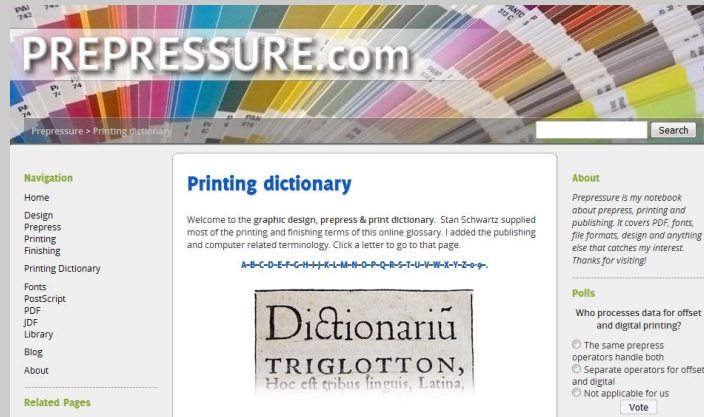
PREPRESSURE.com

Prepressure > Printing dictionary

Search

Navigation

Home

Design
Prepress
Printing
Finishing

Printing Dictionary

Fonts
PostScript
PDF
JDF
Library

Blog

About

Related Pages

Printing dictionary

Welcome to the graphic design, prepress & print dictionary. Stan Schwartz supplied most of the printing and finishing terms of this online glossary. I added the publishing and computer related terminology. Click a letter to go to that page.

A-B-C-D-E-F-G-H-I-J-K-L-M-N-O-P-Q-R-S-T-U-V-W-X-Y-Z-0-9-.

Dictionariū
TRIGLOTTON,
Hoc est tribus linguis, Latina,

About

Prepressure is my notebook about prepress, printing and publishing. It covers PDF, fonts, file formats, design and anything else that catches my interest. Thanks for visiting!

Polls

Who processes data for offset and digital printing?

The same prepress operators handle both

Separate operators for offset and digital

Not applicable for us

Vote